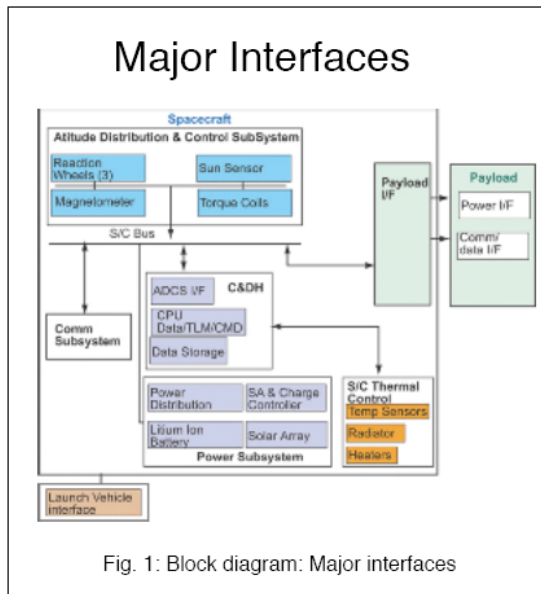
Major Interfaces

Spacecraft

Atitude Distribution & Control SubSystem

Reaction Wheels (3)

Sun Sensor

Magnetometer

Torque Coils

S/C Bus

Payload I/F

Payload

Power I/F

Comm/ data I/F

Comm Subsystem

C&DH

ADCS I/F

CPU Data/TLM/CMD

Data Storage

Power Distribution

SA & Charge Controller

Lilium Ion Battery

Solar Array

Power Subsystem

S/C Thermal Control

Temp Sensors

Radiator

Heaters

Launch Vehicle interface

Fig. 1: Block diagram: Major interfaces